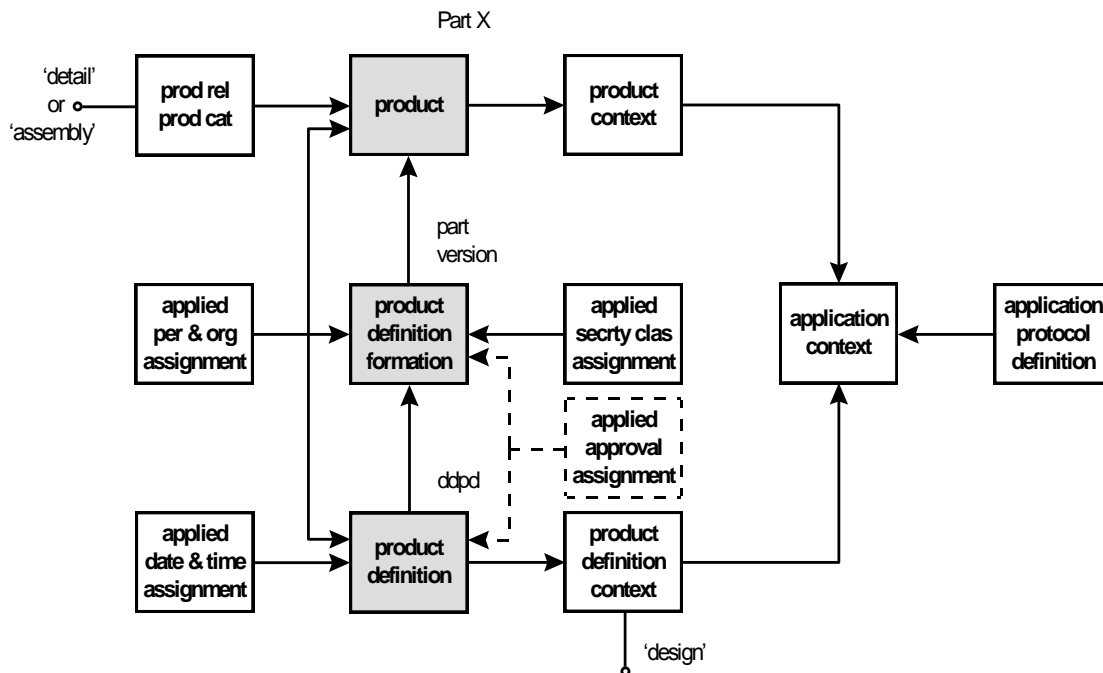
Part X

'detail' or 'assembly'

prod rel prod cat

product

product context

part version

applied per & org assignment

product definition formation

applied secrty clas assignment

application context

application protocol definition

applied approval assignment

ddpd

applied date & time assignment

product definition

product definition context

'design'